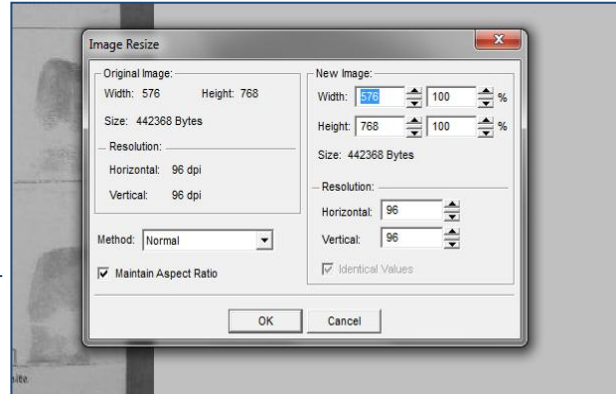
Image Resize

Original Image:
Width: 576 Height: 768
Size: 442368 Bytes
Resolution:
Horizontal: 96 dpi
Vertical: 96 dpi

Method: Normal

Maintain Aspect Ratio

New Image:
Width: 576 100 %
Height: 768 100 %
Size: 442368 Bytes
Resolution:
Horizontal: 96
Vertical: 96
Identical Values

OK Cancel

ilte